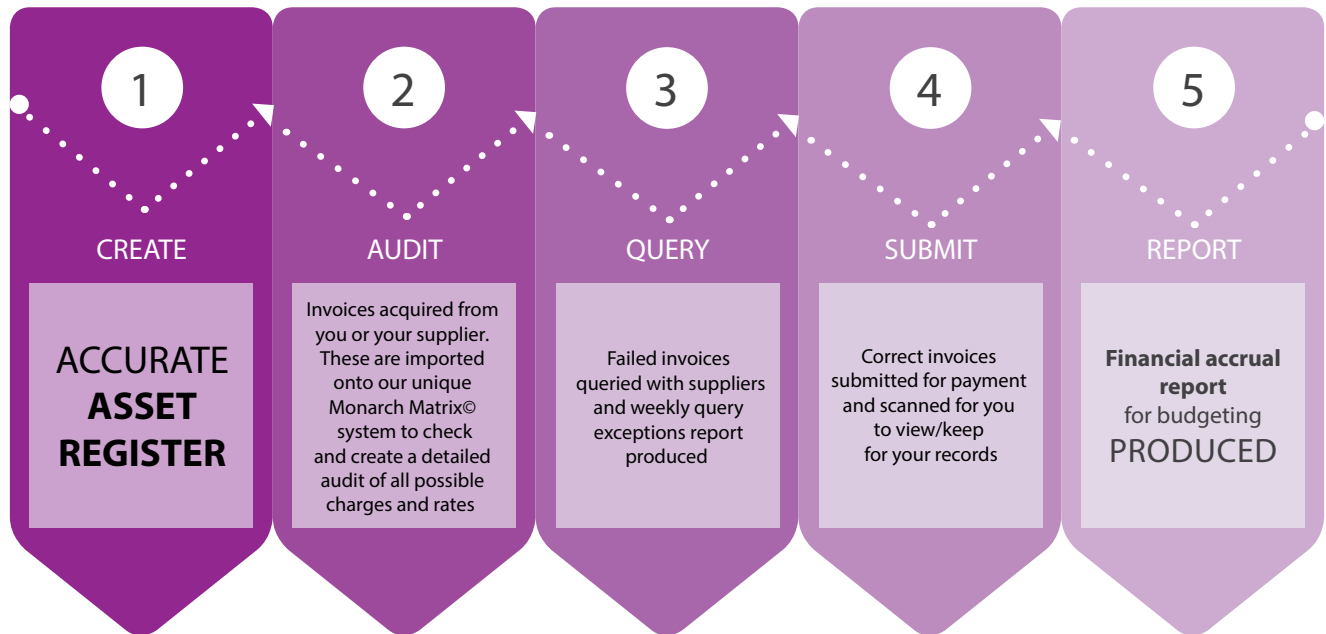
1

CREATE

ACCURATE **ASSET REGISTER**

2

AUDIT

Invoices acquired from you or your supplier. These are imported onto our unique Monarch Matrix© system to check and create a detailed audit of all possible charges and rates

3

QUERY

Failed invoices queried with suppliers and weekly query exceptions report produced

4

SUBMIT

Correct invoices submitted for payment and scanned for you to view/keep for your records

5

REPORT

**Financial accrual report** for budgeting PRODUCED